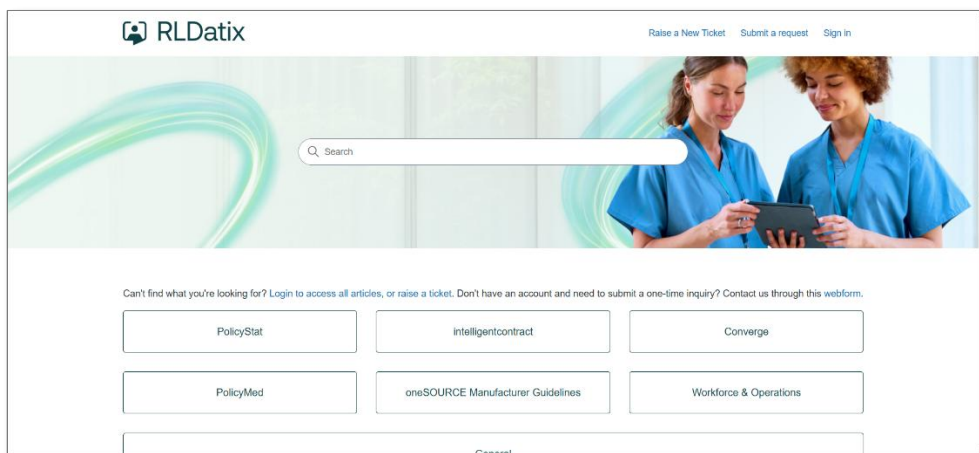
RLDatix

Raise a New Ticket Submit a request Sign in

Search

Can't find what you're looking for? Login to access all articles, or raise a ticket. Don't have an account and need to submit a one-time inquiry? Contact us through this webform.

PolicyStat

intelligentcontract

Converge

PolicyMed

oneSOURCE Manufacturer Guidelines

Workforce & Operations

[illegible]